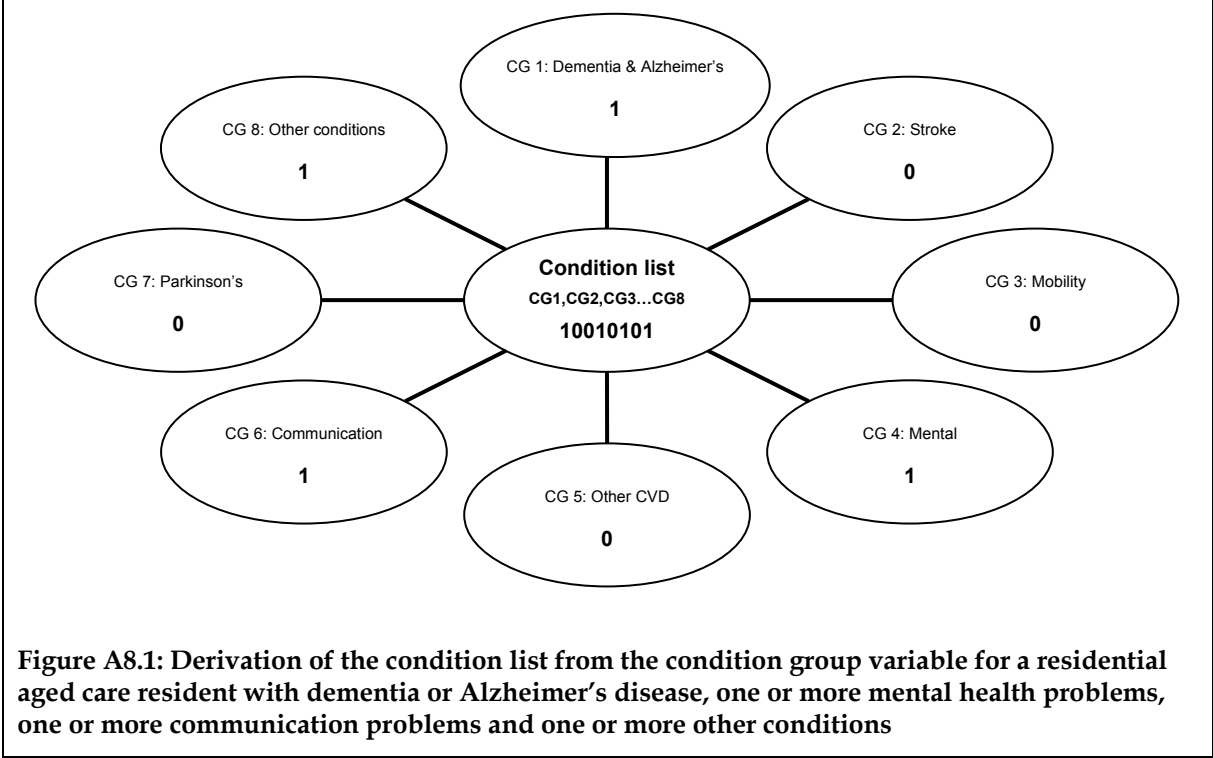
CG 1: Dementia & Alzheimer's

1

CG 8: Other conditions

1

CG 2: Stroke

0

Condition list
CG1,CG2,CG3...CG8
10010101

CG 7: Parkinson's

0

CG 3: Mobility

0

CG 6: Communication

1

CG 4: Mental

1

CG 5: Other CVD

0

Figure A8.1: Derivation of the condition list from the condition group variable for a residential aged care resident with dementia or Alzheimer's disease, one or more mental health problems, one or more communication problems and one or more other conditions